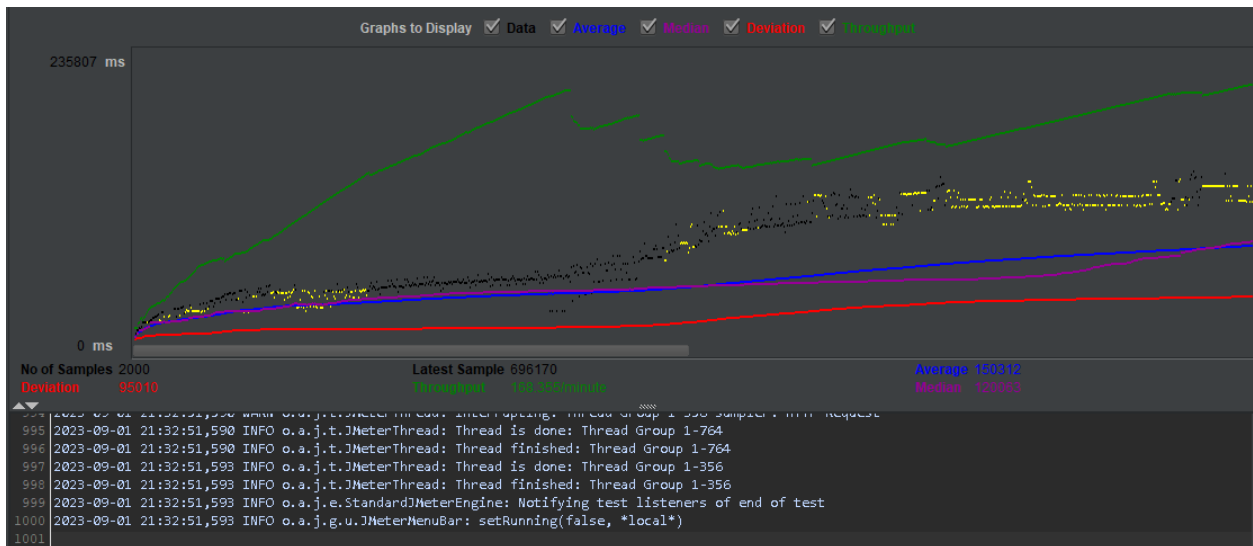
Graphs to Display Data Average Median Deviation Throughput

235807 ms

0 ms

No of Samples 2000
Deviation 95010
Latest Sample 696170
Throughput 168.355/minute
Average 150312
Median 120063

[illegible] 2023-09-01 21:32:51,590 WARN o.a.j.t.JMeterThread: Interrupting: Thread Group 1-358 sampler: HTTP Request
995 2023-09-01 21:32:51,590 INFO o.a.j.t.JMeterThread: Thread is done: Thread Group 1-764
996 2023-09-01 21:32:51,590 INFO o.a.j.t.JMeterThread: Thread finished: Thread Group 1-764
997 2023-09-01 21:32:51,593 INFO o.a.j.t.JMeterThread: Thread is done: Thread Group 1-356
998 2023-09-01 21:32:51,593 INFO o.a.j.t.JMeterThread: Thread finished: Thread Group 1-356
999 2023-09-01 21:32:51,593 INFO o.a.j.e.StandardJMeterEngine: Notifying test listeners of end of test
1000 2023-09-01 21:32:51,593 INFO o.a.j.g.u.JMeterMenuBar: setRunning(false, *local*)
1001